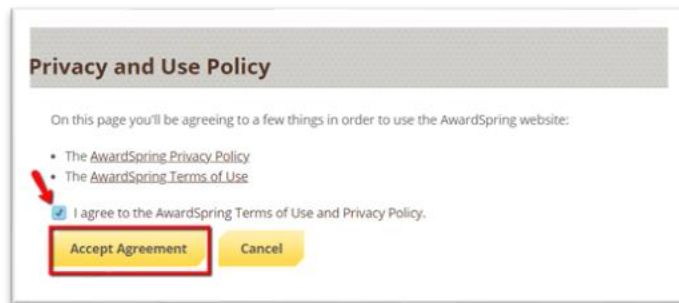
Privacy and Use Policy

On this page you'll be agreeing to a few things in order to use the AwardSpring website:

- The AwardSpring Privacy Policy
- The AwardSpring Terms of Use

I agree to the AwardSpring Terms of Use and Privacy Policy.

Accept Agreement Cancel